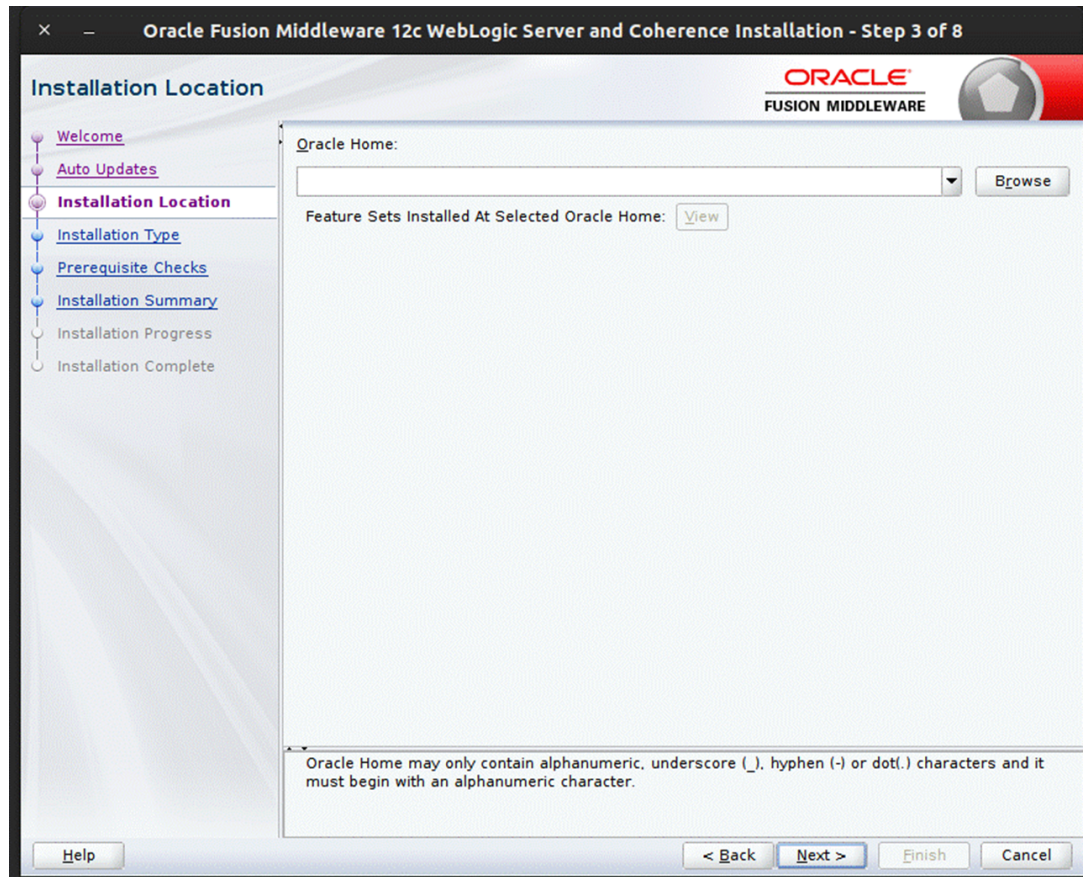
× – Oracle Fusion Middleware 12c WebLogic Server and Coherence Installation - Step 3 of 8

Installation Location

ORACLE
FUSION MIDDLEWARE

Welcome
Auto Updates
Installation Location
Installation Type
Prerequisite Checks
Installation Summary
Installation Progress
Installation Complete

Oracle Home:

Browse

Feature Sets Installed At Selected Oracle Home: View

Oracle Home may only contain alphanumeric, underscore (_), hyphen (-) or dot(.) characters and it must begin with an alphanumeric character.

Help

< Back

Next >

Finish

Cancel